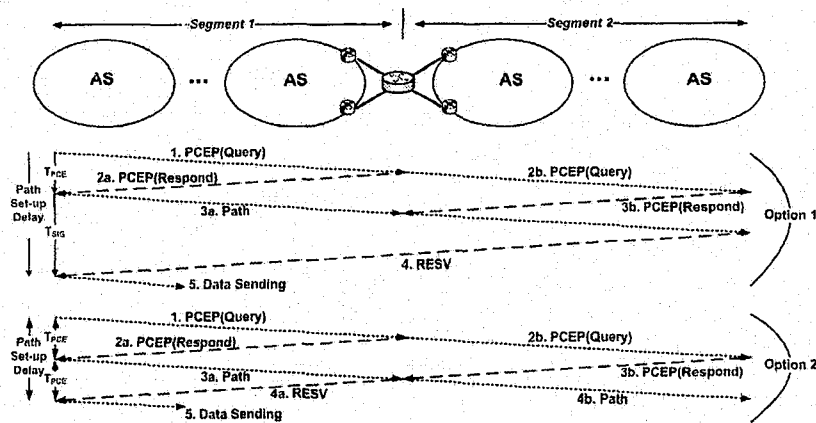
Segment 1

Segment 2

AS

...

AS

AS

...

AS

1. PCEP(Query)

$T_{PCE}$

Path Set-up Delay

2a. PCEP(Respond)

2b. PCEP(Query)

3a. Path

3b. PCEP(Respond)

Option 1

$T_{SIG}$

4. RESV

5. Data Sending

1. PCEP(Query)

Path Set-up Delay

$T_{PCE}$

2a. PCEP(Respond)

2b. PCEP(Query)

Option 2

$T_{PCE}$

3a. Path

3b. PCEP(Respond)

4a. RESV

4b. Path

5. Data Sending